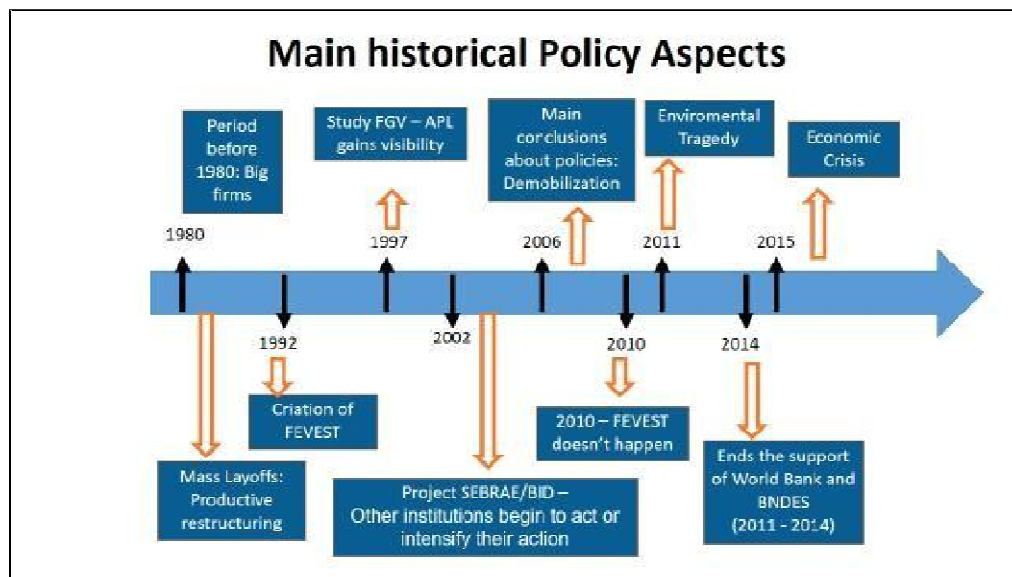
Main historical Policy Aspects

Period before 1980: Big firms

1980

Study FGV – APL gains visibility

1997

Main conclusions about policies: Demobilization

2006

Enviromental Tragedy

2011

Economic Crisis

2015

1992

Criation of FEVEST

2002

2010

2010 – FEVEST doesn't happen

2014

Mass Layoffs: Productive restructuring

Project SEBRAE/BID – Other institutions begin to act or intensify their action

Ends the support of World Bank and BNDES (2011 - 2014)